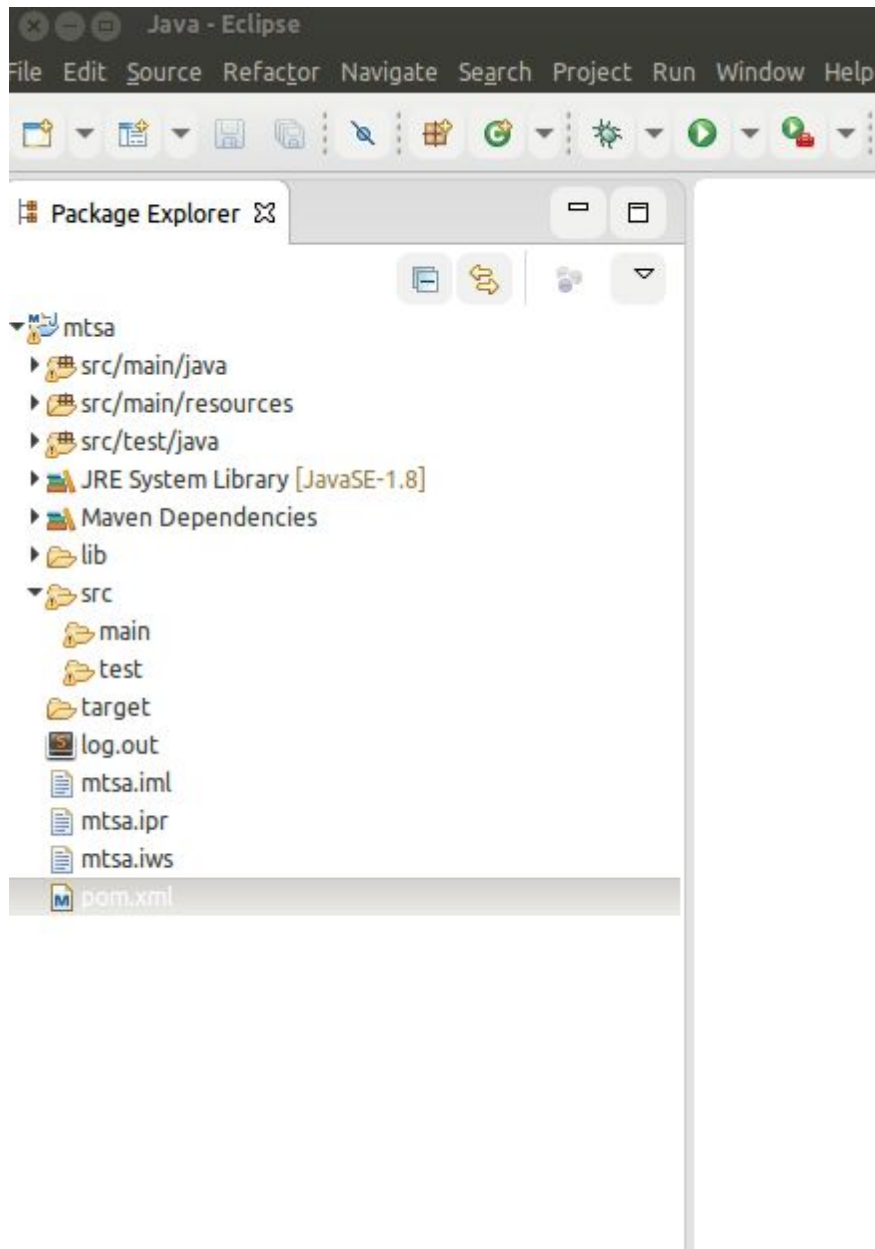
Java - Eclipse

File Edit Source Refactor Navigate Search Project Run Window Help

Package Explorer

mtsa
src/main/java
src/main/resources
src/test/java
JRE System Library [JavaSE-1.8]
Maven Dependencies
lib
src
main
test
target
log.out
mtsa.iml
mtsa.ipr
mtsa.iws
pom.xml